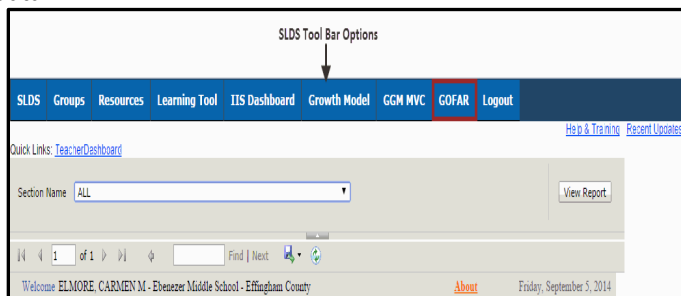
SLDS Tool Bar Options

SLDS Groups Resources Learning Tool IIS Dashboard Growth Model GGM MVC GOFAR Logout

Help & Training Recent Updates

Quick Links: TeacherDashboard

Section Name ALL

View Report

1 of 1

Find | Next

Welcome ELMORE, CARMEN M - Ebenezer Middle School - Effingham County About Friday, September 5, 2014